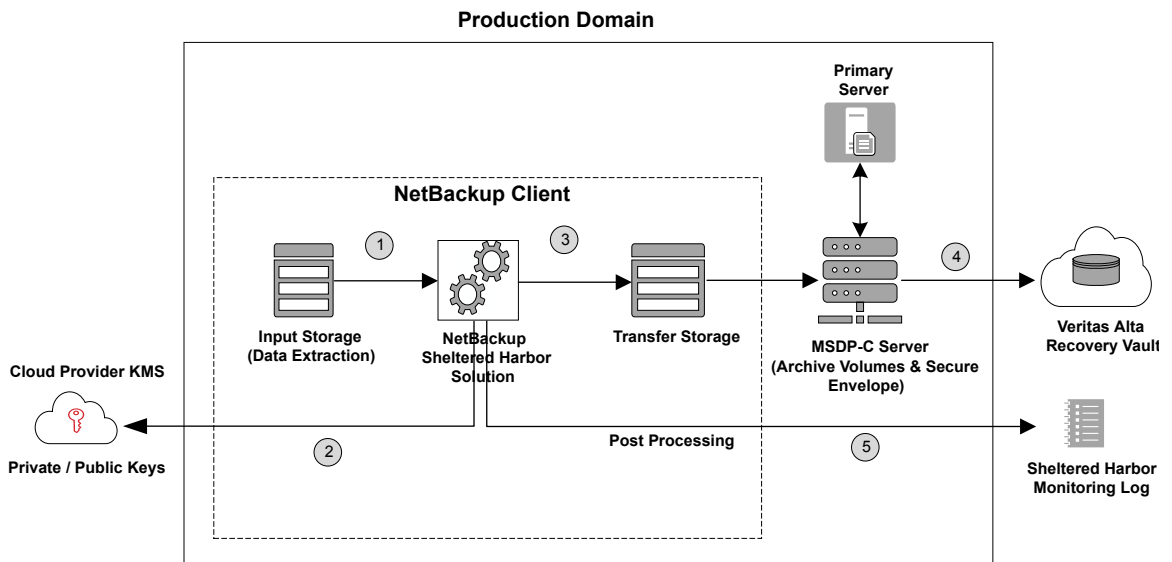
Production Domain

Primary Server

NetBackup Client

1

3

4

Input Storage (Data Extraction)

NetBackup Sheltered Harbor Solution

Transfer Storage

MSDP-C Server (Archive Volumes & Secure Envelope)

Veritas Alta Recovery Vault

Cloud Provider KMS

2

Post Processing

5

Private / Public Keys

Sheltered Harbor Monitoring Log